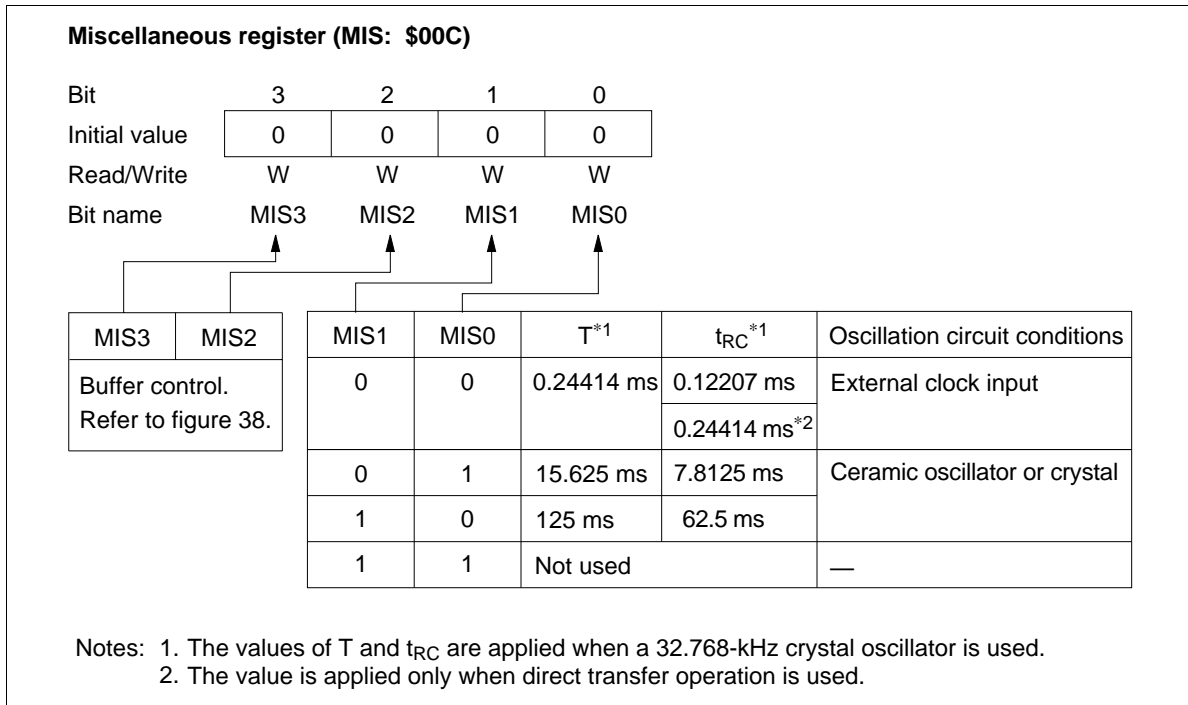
Miscellaneous register (MIS: $00C)

| Bit | 3 | 2 | 1 | 0 |
|---|---|---|---|---|
| Initial value | 0 | 0 | 0 | 0 |
| Read/Write | W | W | W | W |
| Bit name | MIS3 | MIS2 | MIS1 | MIS0 |

| MIS3 | MIS2 |
|---|---|
| Buffer control. Refer to figure 38. | |

| MIS1 | MIS0 | $T^{*1}$ | $t_{RC}^{*1}$ | Oscillation circuit conditions |
|---|---|---|---|---|
| 0 | 0 | 0.24414 ms | 0.12207 ms | External clock input |
| | | | 0.24414 ms$^{*2}$ | |
| 0 | 1 | 15.625 ms | 7.8125 ms | Ceramic oscillator or crystal |
| 1 | 0 | 125 ms | 62.5 ms | |
| 1 | 1 | Not used | | — |

Notes: 1. The values of T and $t_{RC}$ are applied when a 32.768-kHz crystal oscillator is used.
2. The value is applied only when direct transfer operation is used.